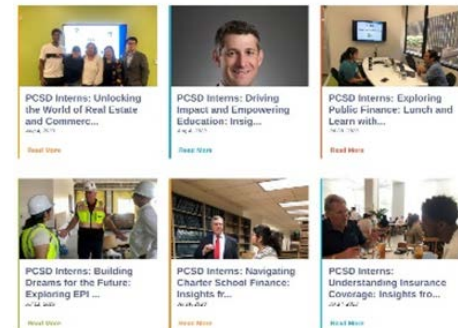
PCSD Interns: Unlocking the World of Real Estate and Commerc...

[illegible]

Read More

PCSD Interns: Driving Impact and Empowering Education: Insig...

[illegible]

Read More

PCSD Interns: Exploring Public Finance: Lunch and Learn with...

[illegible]

Read More

PCSD Interns: Building Dreams for the Future: Exploring EPI ...

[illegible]

Read More

PCSD Interns: Navigating Charter School Finance: Insights fr...

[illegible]

Read More

PCSD Interns: Understanding Insurance Coverage: Insights fro...

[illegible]

Read More